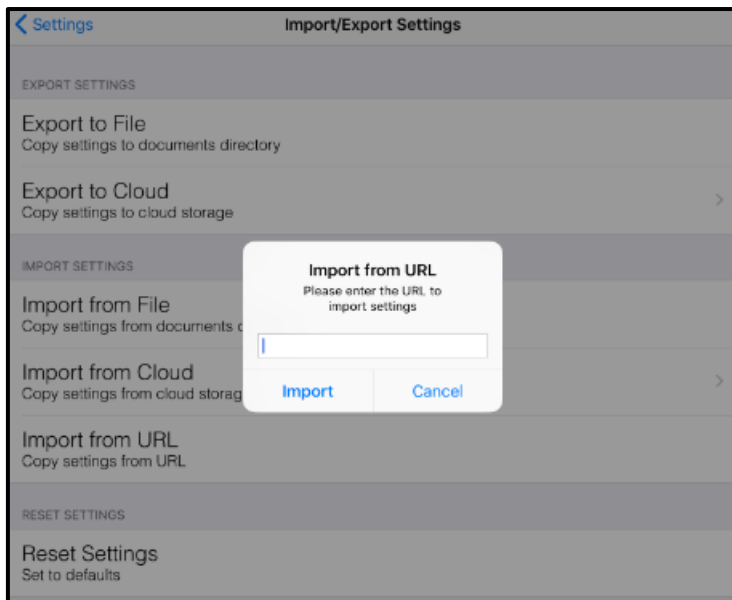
< Settings

Import/Export Settings

EXPORT SETTINGS

Export to File
Copy settings to documents directory

Export to Cloud
Copy settings to cloud storage

IMPORT SETTINGS

Import from File
Copy settings from documents d

Import from Cloud
Copy settings from cloud storag

Import from URL
Copy settings from URL

RESET SETTINGS

Reset Settings
Set to defaults

Import from URL
Please enter the URL to import settings

Import

Cancel